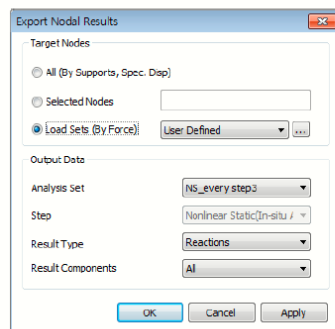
Export Nodal Results

Target Nodes

All (By Supports, Spec. Disp)

Selected Nodes

Load Sets (By Force)

User Defined

...

Output Data

Analysis Set

NS_every step3

Step

Nonlinear Static(In-situ A

Result Type

Reactions

Result Components

All

OK

Cancel

Apply